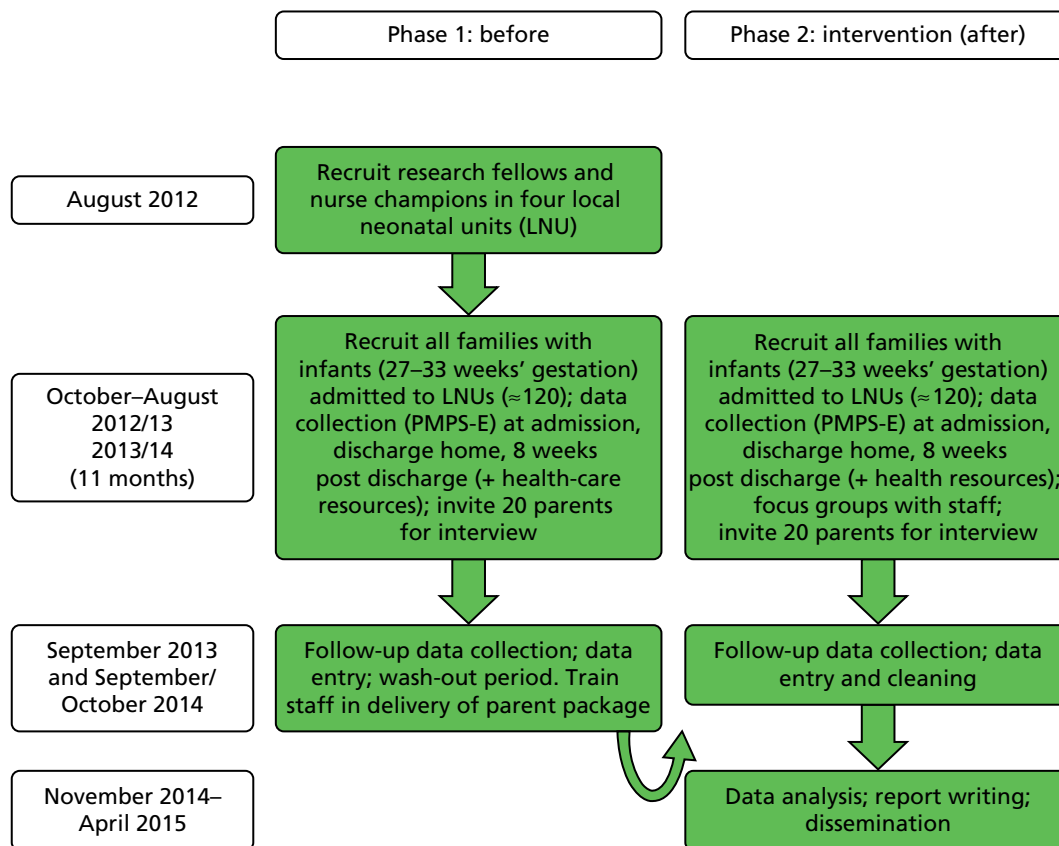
Phase 1: before

Phase 2: intervention (after)

August 2012

Recruit research fellows and nurse champions in four local neonatal units (LNU)

October–August 2012/13 2013/14 (11 months)

Recruit all families with infants (27–33 weeks' gestation) admitted to LNUs (≈120); data collection (PMPS-E) at admission, discharge home, 8 weeks post discharge (+ health-care resources); invite 20 parents for interview

Recruit all families with infants (27–33 weeks' gestation) admitted to LNUs (≈120); data collection (PMPS-E) at admission, discharge home, 8 weeks post discharge (+ health resources); focus groups with staff; invite 20 parents for interview

September 2013 and September/ October 2014

Follow-up data collection; data entry; wash-out period. Train staff in delivery of parent package

Follow-up data collection; data entry and cleaning

November 2014– April 2015

Data analysis; report writing; dissemination